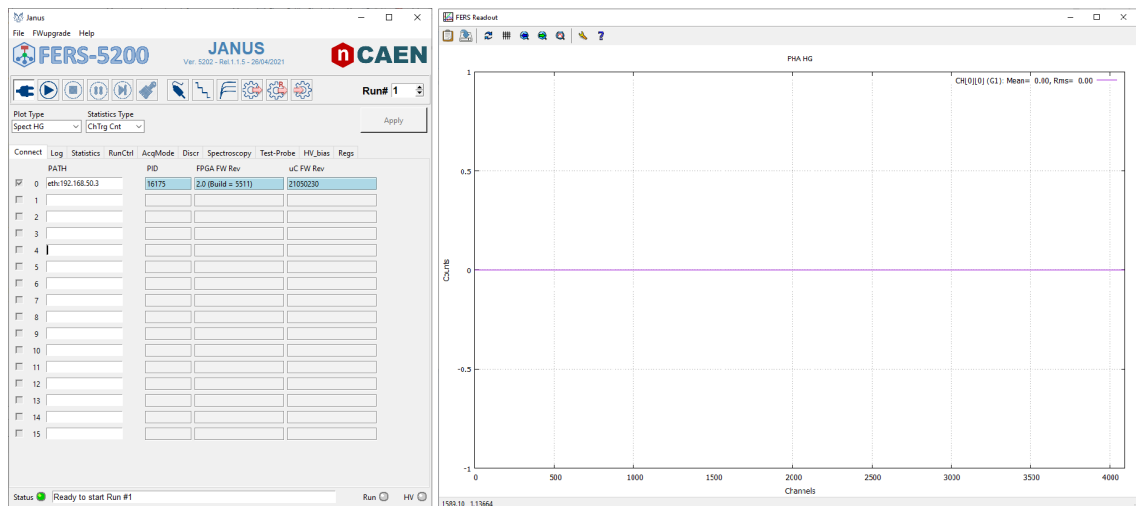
Janus

File FWupgrade Help

FERS-5200

JANUS

Ver. 5202 - Rel.1.1.5 - 26/04/2021

CAEN

Run# 1

Plot Type
Spect HG

Statistics Type
ChTrg Cnt

Apply

Connect Log Statistics RunCtrl AcqMode Discr Spectroscopy Test-Probe HV_bias Regs

| | PATH | PID | FPGA FW Rev | uC FW Rev |
|---|---|---|---|---|
| 0 | eth:192.168.50.3 | 16175 | 2.0 (Build = 5511) | 21050230 |
| 1 | | | | |
| 2 | | | | |
| 3 | | | | |
| 4 | | | | |
| 5 | | | | |
| 6 | | | | |
| 7 | | | | |
| 8 | | | | |
| 9 | | | | |
| 10 | | | | |
| 11 | | | | |
| 12 | | | | |
| 13 | | | | |
| 14 | | | | |
| 15 | | | | |

Status Ready to start Run #1 Run HV

FERS Readout

PHA HG

CH[0][0] (G1): Mean= 0.00, Rms= 0.00

1
0.5
0
-0.5
-1

Counts

0 500 1000 1500 2000 2500 3000 3500 4000

Channels

1583.10, 1.13664